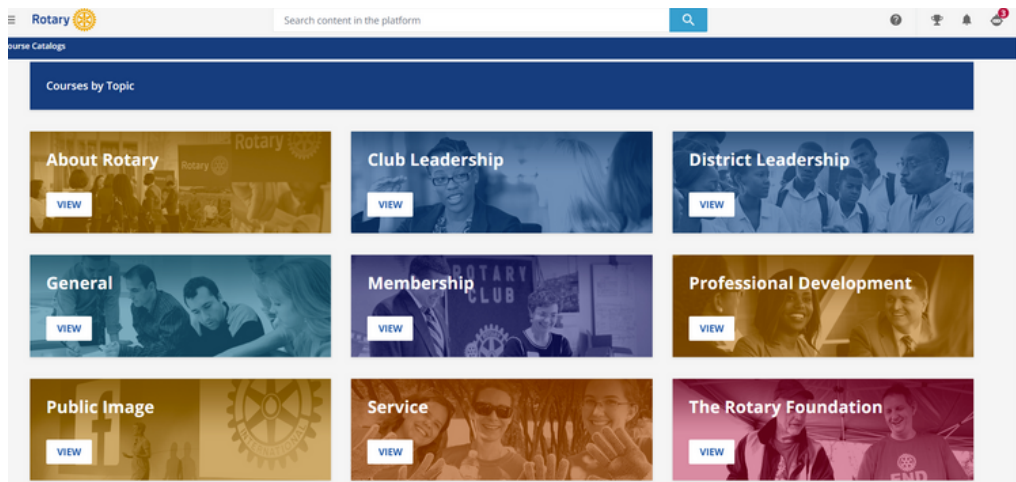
Rotary

Search content in the platform

3

ourse Catalogs

Courses by Topic

About Rotary
VIEW

Club Leadership
VIEW

District Leadership
VIEW

General
VIEW

Membership
VIEW

Professional Development
VIEW

Public Image
VIEW

Service
VIEW

The Rotary Foundation
VIEW